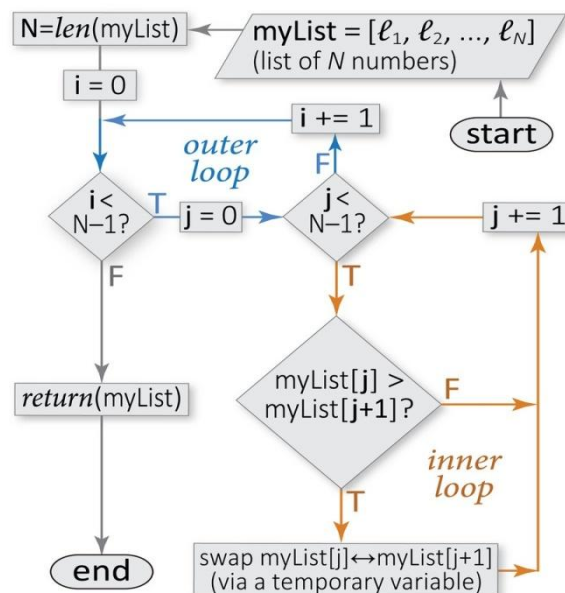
N=*len*(myList)

myList = [$\ell_1$, $\ell_2$, ..., $\ell_N$]
(list of *N* numbers)

start

i = 0

i += 1

*outer loop*

i< N−1?

T

j = 0

F

j< N−1?

j += 1

F

T

myList[j] > myList[j+1]?

F

*return*(myList)

*inner loop*

T

end

swap myList[j]↔myList[j+1]
(via a temporary variable)